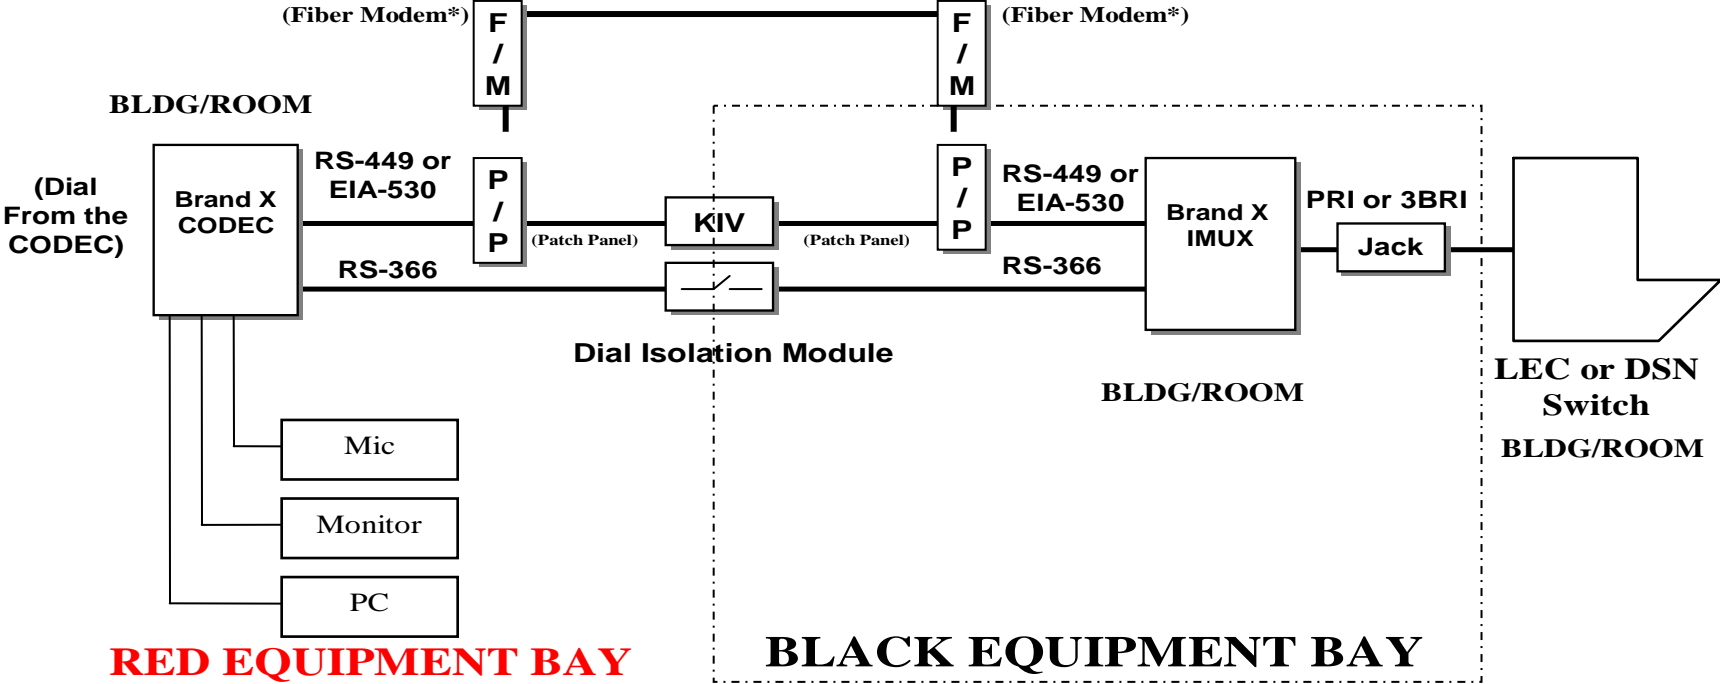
(Fiber Modem*)

F / M

F / M

(Fiber Modem*)

BLDG/ROOM

(Dial From the CODEC)

Brand X CODEC

RS-449 or EIA-530

P / P

(Patch Panel)

KIV

(Patch Panel)

P / P

RS-449 or EIA-530

Brand X IMUX

PRI or 3BRI

Jack

RS-366

RS-366

Dial Isolation Module

BLDG/ROOM

LEC or DSN Switch

BLDG/ROOM

Mic

Monitor

PC

RED EQUIPMENT BAY

BLACK EQUIPMENT BAY